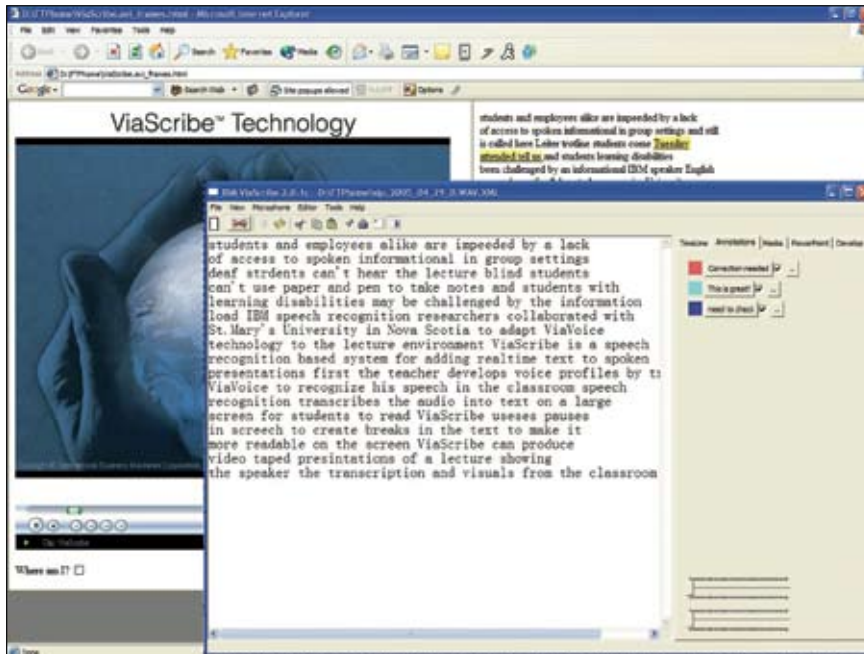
D:\ITPhome\ViaScribe.avi_frames.html - Microsoft Internet Explorer

File Edit View Favorites Tools Help

Search Favorites Media

Address D:\ITPhome\ViaScribe.avi_frames.html

Google Search Web Site popups allowed Options

ViaScribe™ Technology

students and employees alike are impeeded by a lack of access to spoken informational in group settings and still is called here Loker trotline students come Tuesday attended tell us and students learning disabilities been challenged by an informational IBM speaker English

IBM ViaScribe 2.0.1c - D:\ITPhome\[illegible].XML

File View Microphone Editor Tools Help

students and employees alike are impeeded by a lack
of access to spoken informational in group settings
deaf strdents can't hear the lecture blind students
can't use paper and pen to take notes and students with
learning disabilities may be challenged by the information
load IBM speech recognition researchers collaborated with
St.Mary's University in Nova Scotia to adapt ViaVoice
technology to the lecture environment ViaScribe is a speech
recognition based system for adding realtime text to spoken
presentations first the teacher develops voice profiles by t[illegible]
ViaVoice to recognize his speech in the classroom speech
recognition transcribes the audio into text on a large
screen for students to read ViaScribe useses pauses
in screech to create breaks in the text to make it
more readable on the screen ViaScribe can produce
video taped presintations of a lecture showing
the speaker the transcription and visuals from the classroom

Timeline Annotations Media PowerPoint Develop

Correction needed

This is great!

need to check

Where am I?

Done